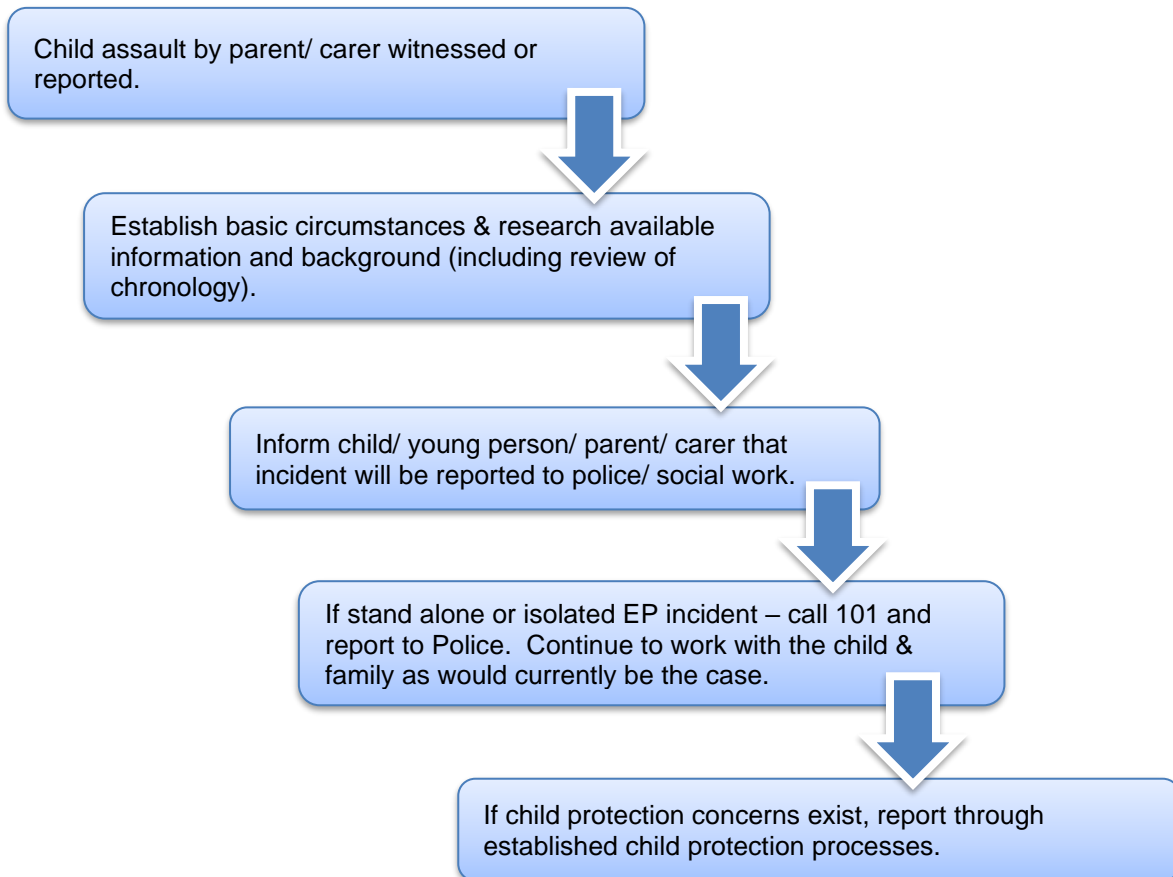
Child assault by parent/ carer witnessed or reported.

Establish basic circumstances & research available information and background (including review of chronology).

Inform child/ young person/ parent/ carer that incident will be reported to police/ social work.

If stand alone or isolated EP incident – call 101 and report to Police. Continue to work with the child & family as would currently be the case.

If child protection concerns exist, report through established child protection processes.